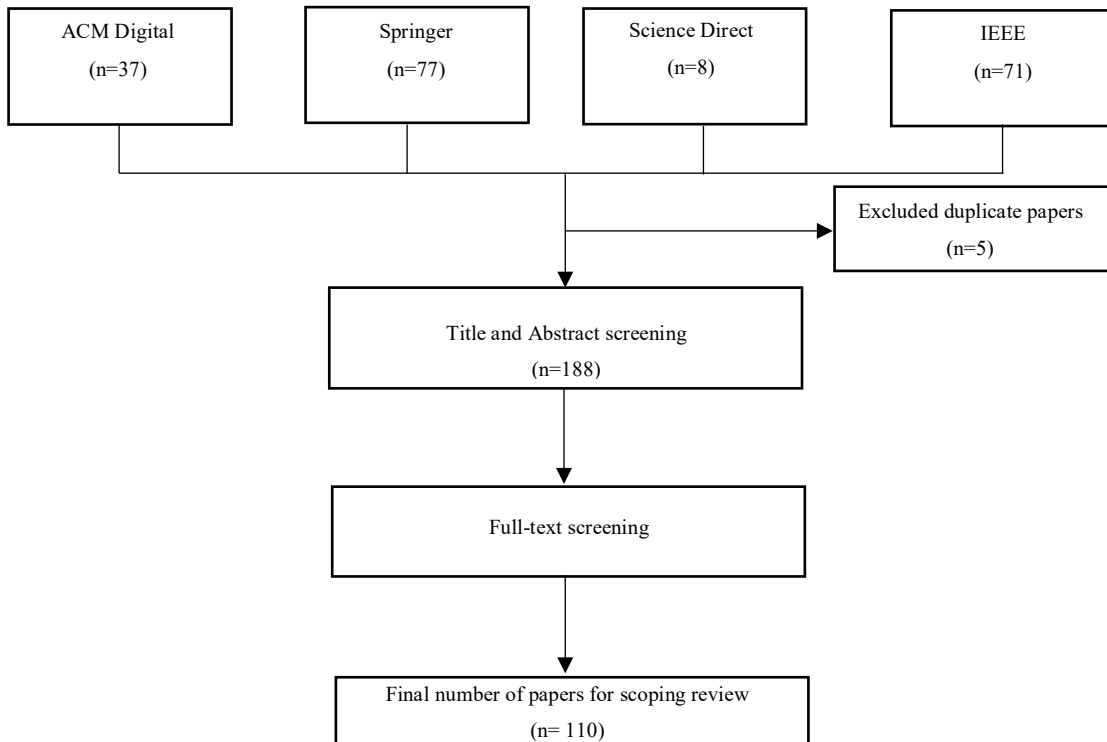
ACM Digital
(n=37)

Springer
(n=77)

Science Direct
(n=8)

IEEE
(n=71)

Excluded duplicate papers
(n=5)

Title and Abstract screening
(n=188)

Full-text screening

Final number of papers for scoping review
(n= 110)